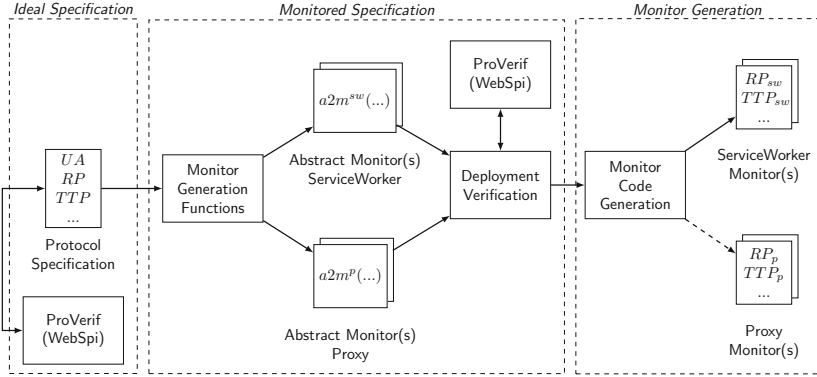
Ideal Specification

Monitored Specification

Monitor Generation

$UA$
$RP$
$TTP$
...

Protocol Specification

ProVerif (WebSpi)

Monitor Generation Functions

$a2m^{sw}(...)$

Abstract Monitor(s) ServiceWorker

$a2m^{p}(...)$

Abstract Monitor(s) Proxy

ProVerif (WebSpi)

Deployment Verification

Monitor Code Generation

$RP_{sw}$
$TTP_{sw}$
...

ServiceWorker Monitor(s)

$RP_{p}$
$TTP_{p}$
...

Proxy Monitor(s)